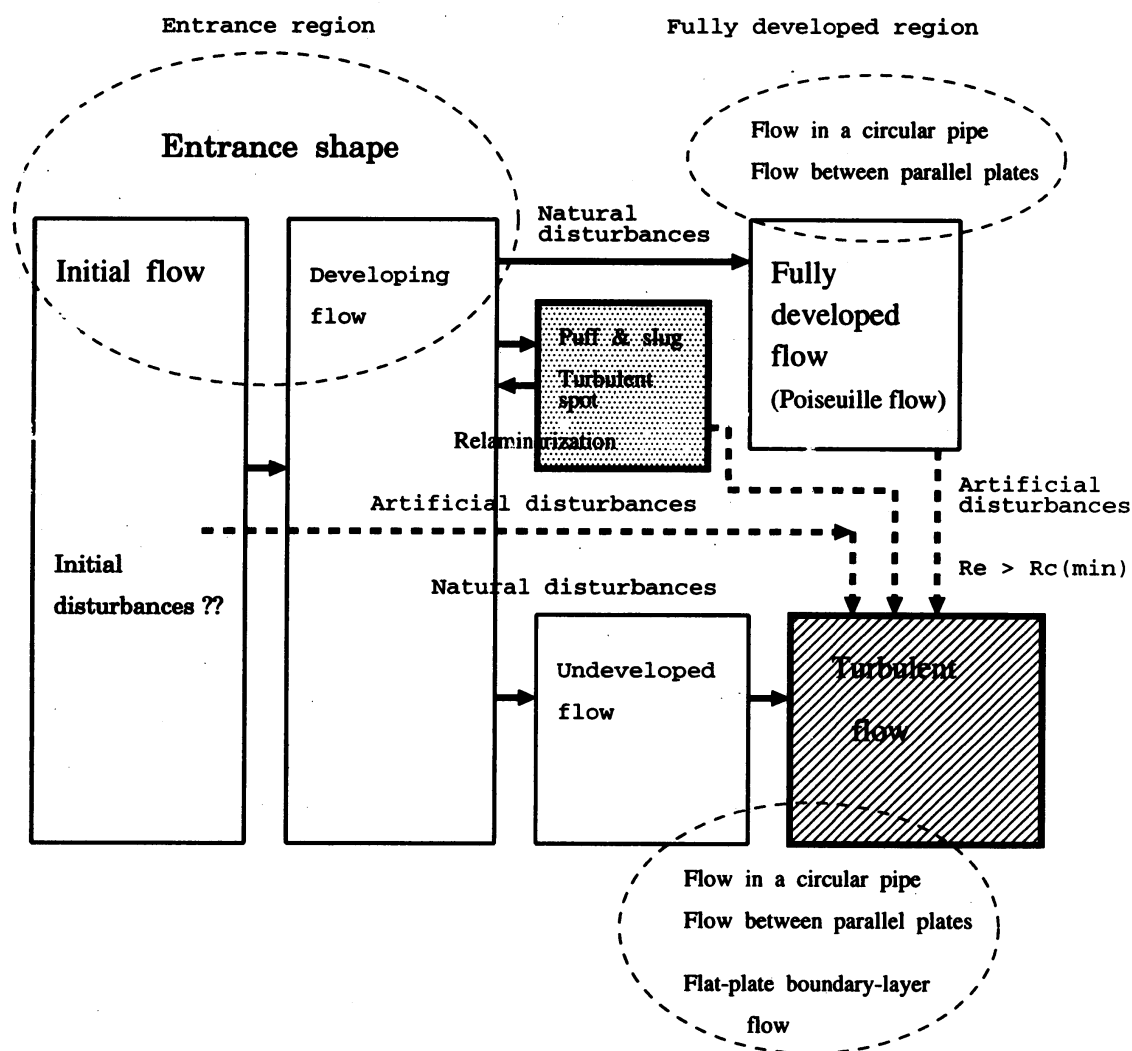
Entrance region

Fully developed region

Entrance shape

Flow in a circular pipe

Flow between parallel plates

Initial flow

Developing flow

Natural disturbances

Fully developed flow

(Poiseuille flow)

Puff & slug

Turbulent spot

Relaminarization

Artificial disturbances

Artificial disturbances

Re > Rc(min)

Initial disturbances ??

Natural disturbances

Undeveloped flow

Turbulent flow

Flow in a circular pipe

Flow between parallel plates

Flat-plate boundary-layer flow